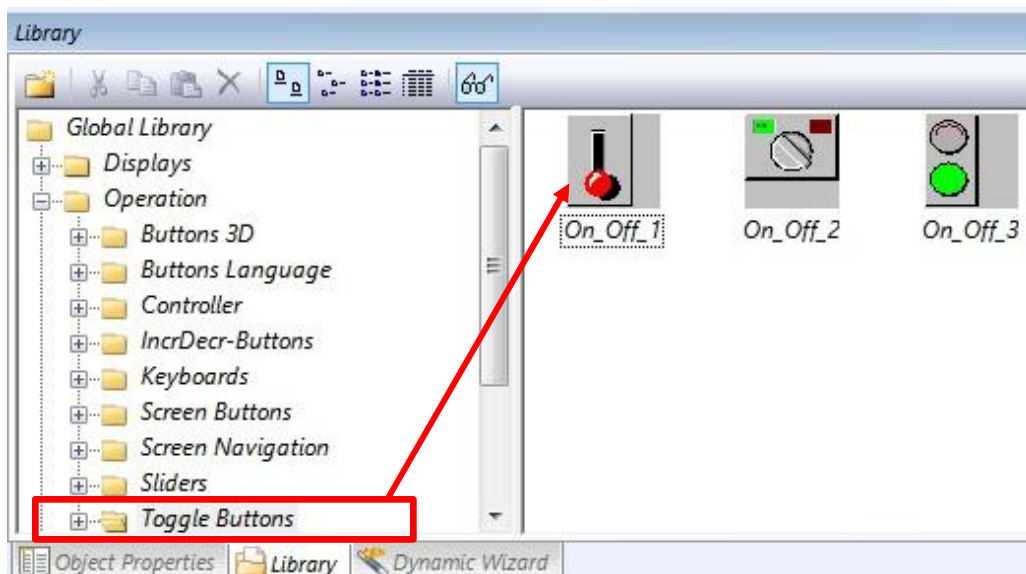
Library

Global Library
Displays
Operation
Buttons 3D
Buttons Language
Controller
IncrDecr-Buttons
Keyboards
Screen Buttons
Screen Navigation
Sliders
Toggle Buttons

On_Off_1
On_Off_2
On_Off_3

Object Properties
Library
Dynamic Wizard